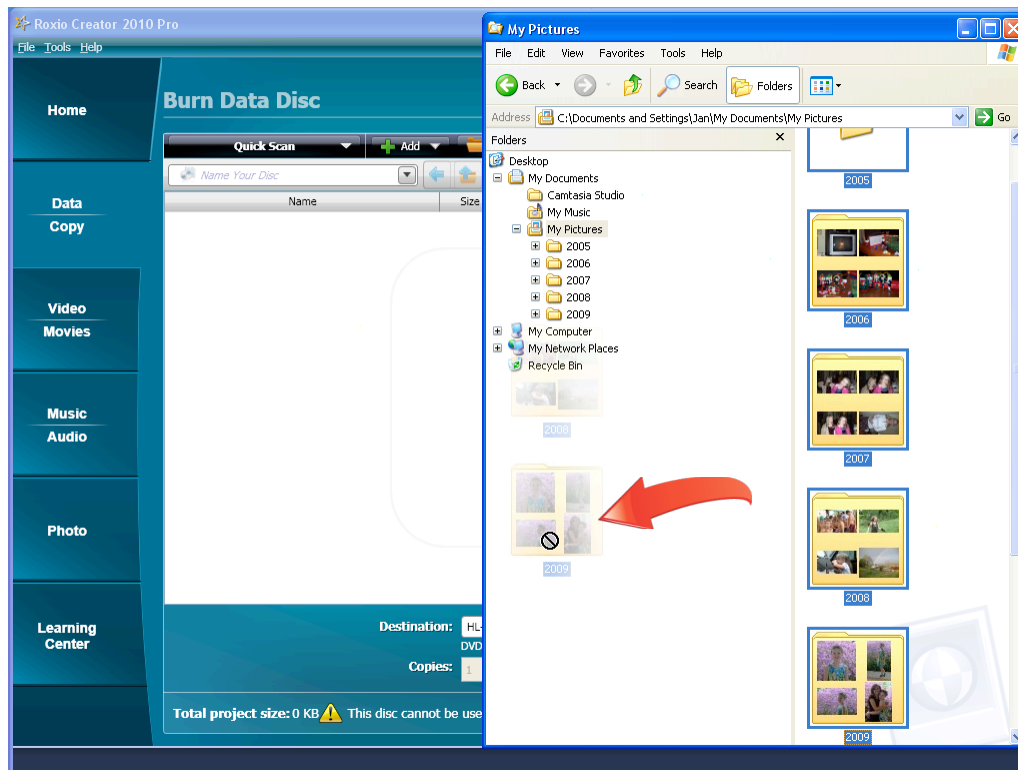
Roxio Creator 2010 Pro
File Tools Help

Home

Data
Copy

Video
Movies

Music
Audio

Photo

Learning
Center

Burn Data Disc

Quick Scan
Add

Name Your Disc

| Name | Size |
|---|---|

Destination: HL-
DVD

Copies: 1

Total project size: 0 KB This disc cannot be use

My Pictures
File Edit View Favorites Tools Help
Back Search Folders
Address C:\Documents and Settings\Jan\My Documents\My Pictures Go

Folders
Desktop
My Documents
Camtasia Studio
My Music
My Pictures
2005
2006
2007
2008
2009
My Computer
My Network Places
Recycle Bin

2008
2009

2005
2006
2007
2008
2009